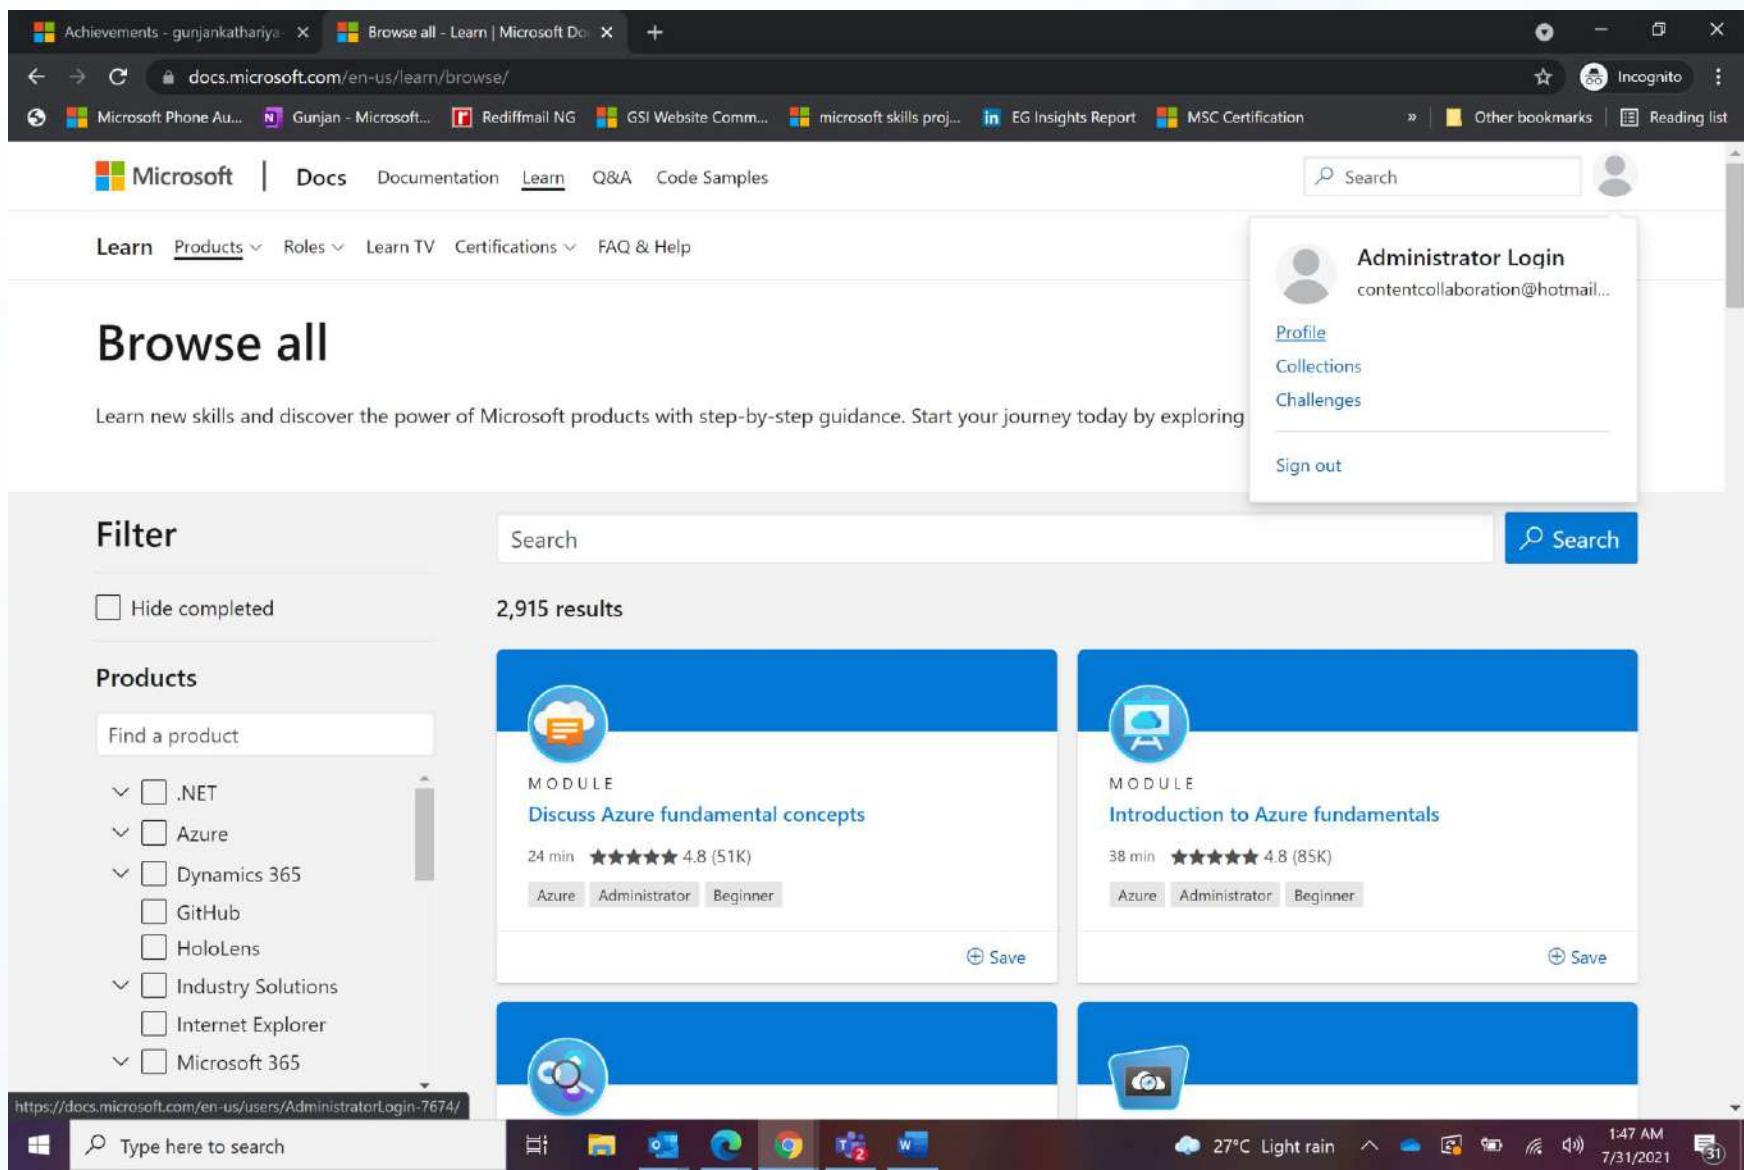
Achievements - gunjankathariya ×
Browse all - Learn | Microsoft Do ×
+

docs.microsoft.com/en-us/learn/browse/

Incognito

Microsoft Phone Au... Gunjan - Microsoft... Rediffmail NG GSI Website Comm... microsoft skills proj... EG Insights Report MSC Certification » Other bookmarks Reading list

Microsoft | Docs Documentation Learn Q&A Code Samples Search

Learn Products Roles Learn TV Certifications FAQ & Help

Administrator Login
contentcollaboration@hotmail...
Profile
Collections
Challenges
Sign out

Browse all

Learn new skills and discover the power of Microsoft products with step-by-step guidance. Start your journey today by exploring

Filter

Hide completed

Products

Find a product

.NET
Azure
Dynamics 365
GitHub
HoloLens
Industry Solutions
Internet Explorer
Microsoft 365

Search
Search

2,915 results

MODULE
Discuss Azure fundamental concepts
24 min ★★★★★ 4.8 (51K)
Azure Administrator Beginner
Save

MODULE
Introduction to Azure fundamentals
38 min ★★★★★ 4.8 (85K)
Azure Administrator Beginner
Save

https://docs.microsoft.com/en-us/users/AdministratorLogin-7674/

Type here to search

27°C Light rain
1:47 AM
7/31/2021
31